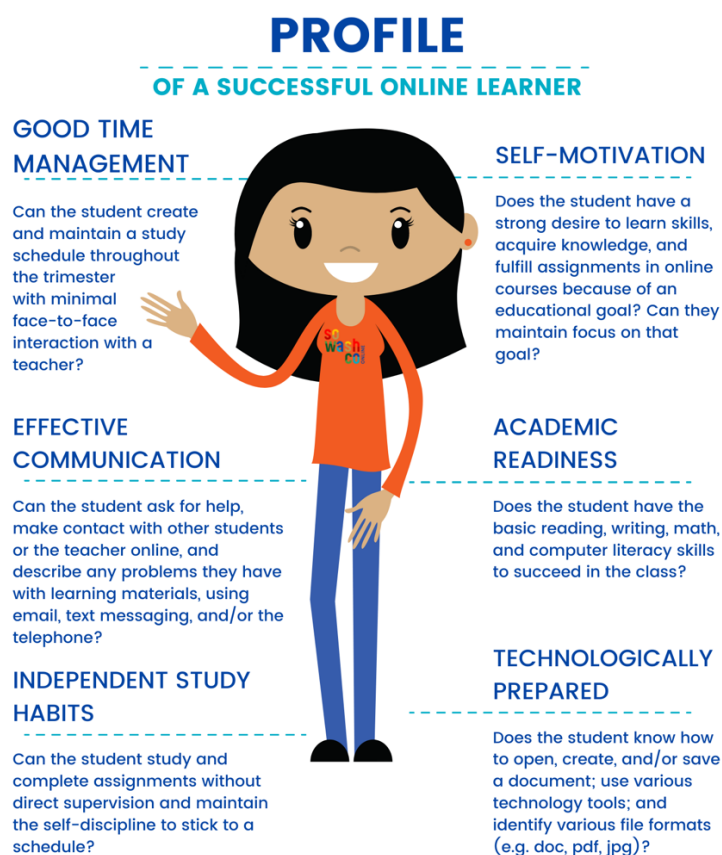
PROFILE

OF A SUCCESSFUL ONLINE LEARNER

GOOD TIME MANAGEMENT

Can the student create and maintain a study schedule throughout the trimester with minimal face-to-face interaction with a teacher?

SELF-MOTIVATION

Does the student have a strong desire to learn skills, acquire knowledge, and fulfill assignments in online courses because of an educational goal? Can they maintain focus on that goal?

so wash co

EFFECTIVE COMMUNICATION

Can the student ask for help, make contact with other students or the teacher online, and describe any problems they have with learning materials, using email, text messaging, and/or the telephone?

ACADEMIC READINESS

Does the student have the basic reading, writing, math, and computer literacy skills to succeed in the class?

INDEPENDENT STUDY HABITS

Can the student study and complete assignments without direct supervision and maintain the self-discipline to stick to a schedule?

TECHNOLOGICALLY PREPARED

Does the student know how to open, create, and/or save a document; use various technology tools; and identify various file formats (e.g. doc, pdf, jpg)?